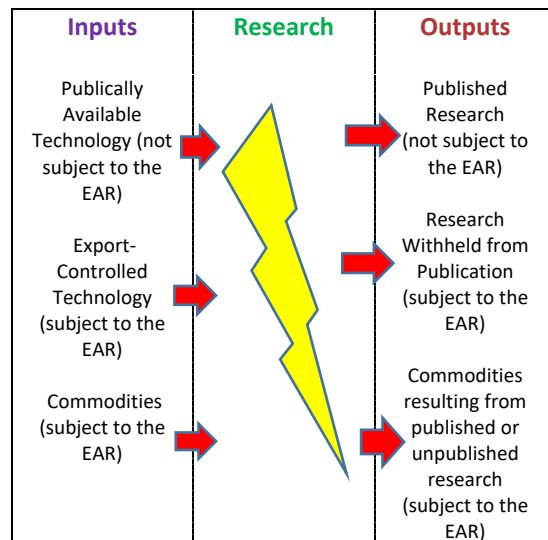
Inputs

Publically Available Technology (not subject to the EAR)

Export-Controlled Technology (subject to the EAR)

Commodities (subject to the EAR)

Research

Outputs

Published Research (not subject to the EAR)

Research Withheld from Publication (subject to the EAR)

Commodities resulting from published or unpublished research (subject to the EAR)